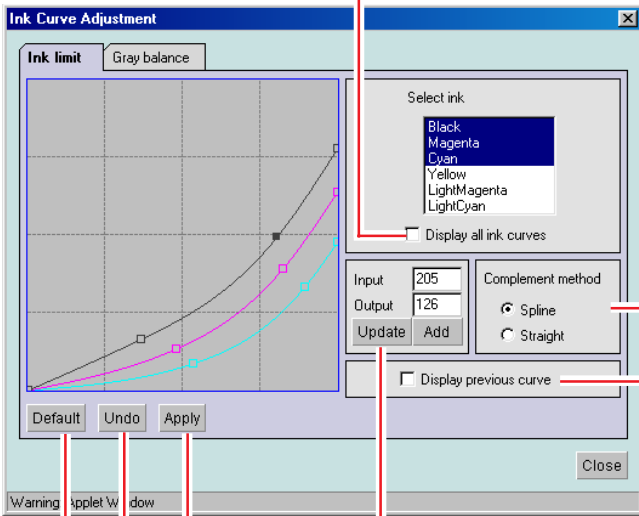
Ink Curve Adjustment

Ink limit
Gray balance

Select ink
Black
Magenta
Cyan
Yellow
LightMagenta
LightCyan

Display all ink curves

Input 205
Output 126
Update
Add

Complement method
Spline
Straight

Display previous curve

Default
Undo
Apply

Close

Warning: Applet Window